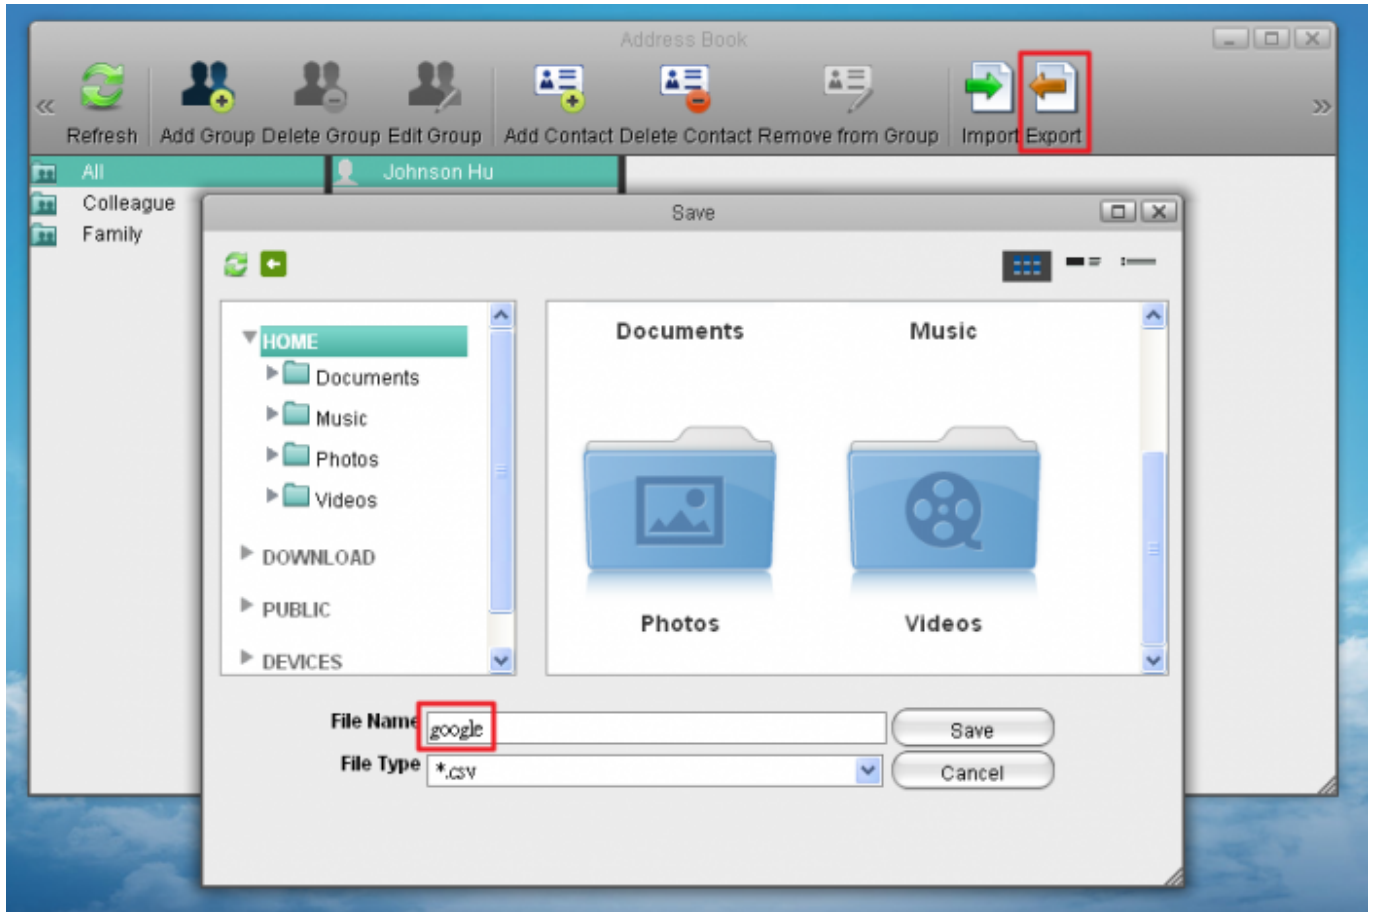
Address Book

Refresh Add Group Delete Group Edit Group Add Contact Delete Contact Remove from Group Import Export

All
Colleague
Family

Johnson Hu

Save

HOME
Documents
Music
Photos
Videos
DOWNLOAD
PUBLIC
DEVICES

Documents Music
Photos Videos

File Name google
File Type *.csv

Save
Cancel